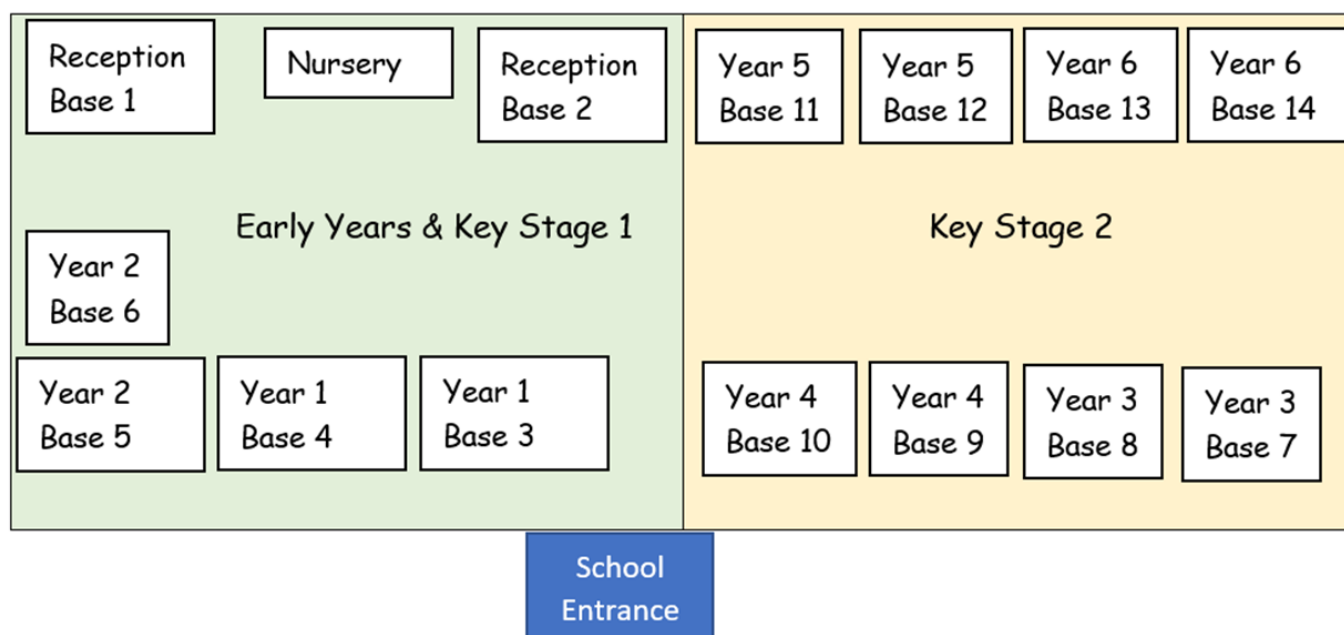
Reception Base 1

Nursery

Reception Base 2

Year 5 Base 11

Year 5 Base 12

Year 6 Base 13

Year 6 Base 14

Early Years & Key Stage 1

Key Stage 2

Year 2 Base 6

Year 2 Base 5

Year 1 Base 4

Year 1 Base 3

Year 4 Base 10

Year 4 Base 9

Year 3 Base 8

Year 3 Base 7

School Entrance